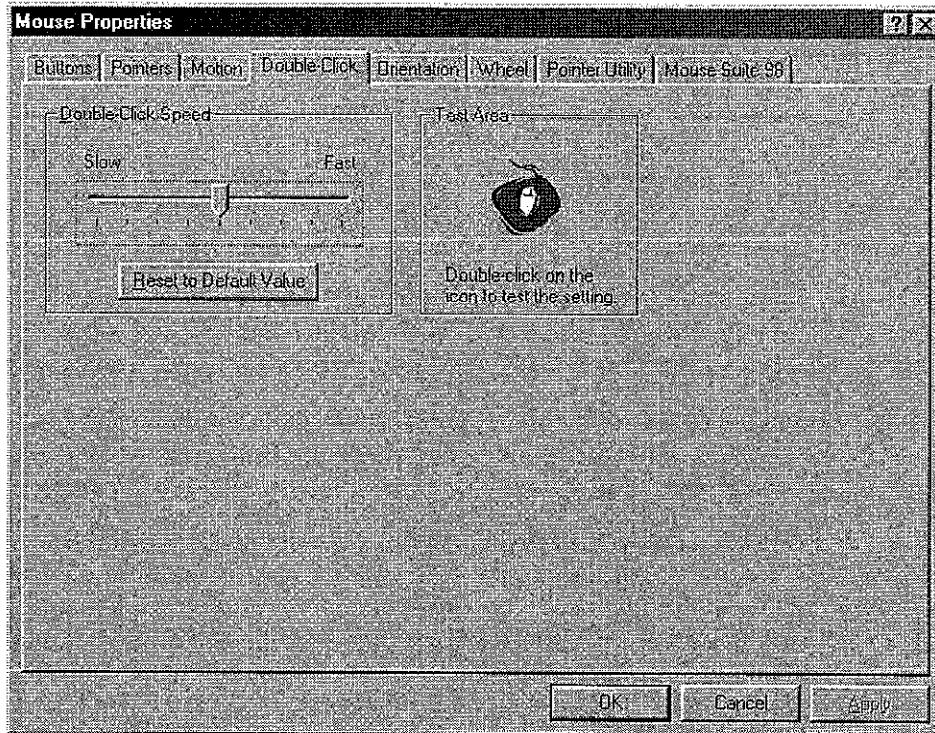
Mouse Properties

?

Buttons | Pointers | Motion | Double-Click | Orientation | Wheel | Pointer Utility | Mouse Suite 98

Double-Click Speed

Slow

Fast

Reset to Default Value

Test Area

Double-click on the icon to test the setting.

OK

Cancel

Apply